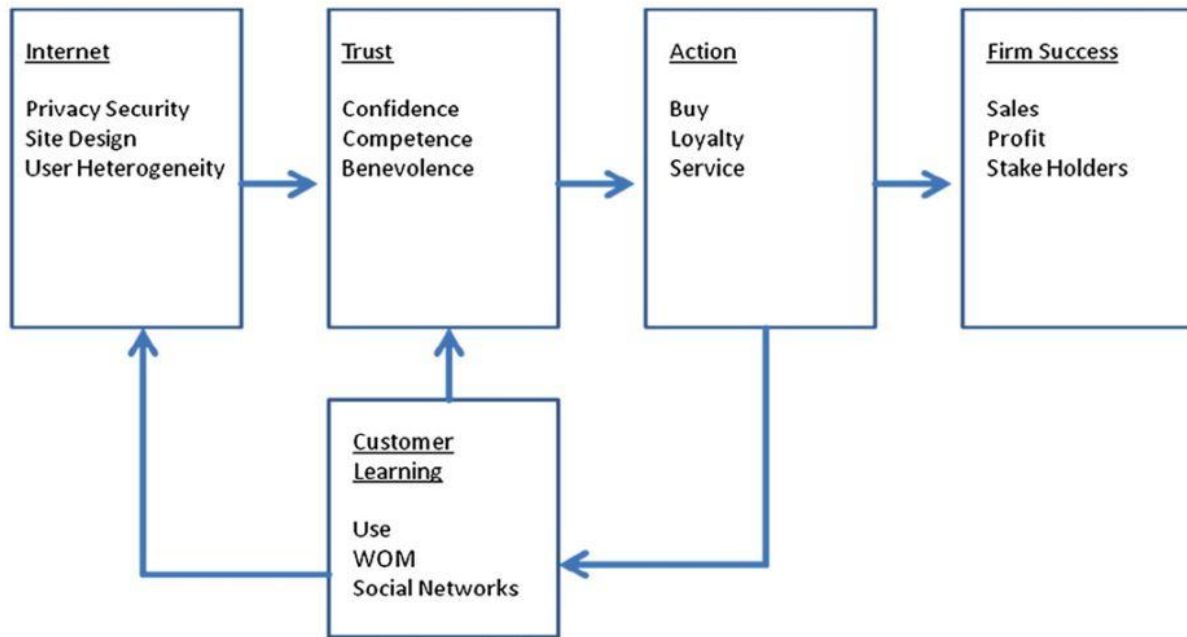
Internet

Privacy Security
Site Design
User Heterogeneity

Trust

Confidence
Competence
Benevolence

Action

Buy
Loyalty
Service

Firm Success

Sales
Profit
Stake Holders

Customer Learning

Use
WOM
Social Networks